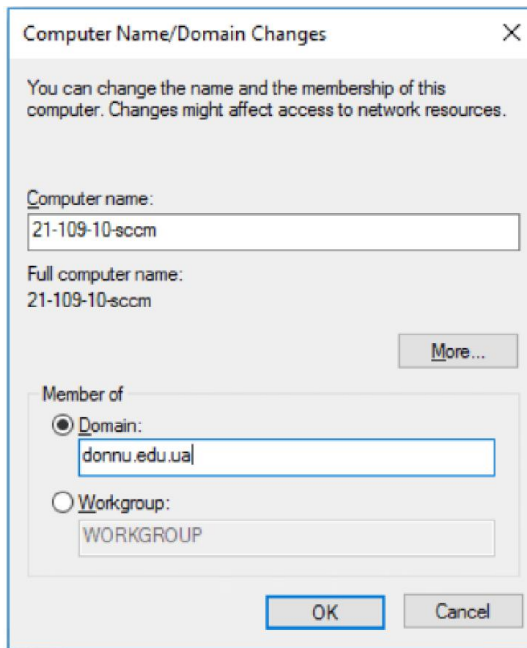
Computer Name/Domain Changes

X

You can change the name and the membership of this computer. Changes might affect access to network resources.

Computer name:

21-109-10-sccm

Full computer name:
21-109-10-sccm

More...

Member of

Domain:

donnu.edu.ua

Workgroup:

WORKGROUP

OK

Cancel